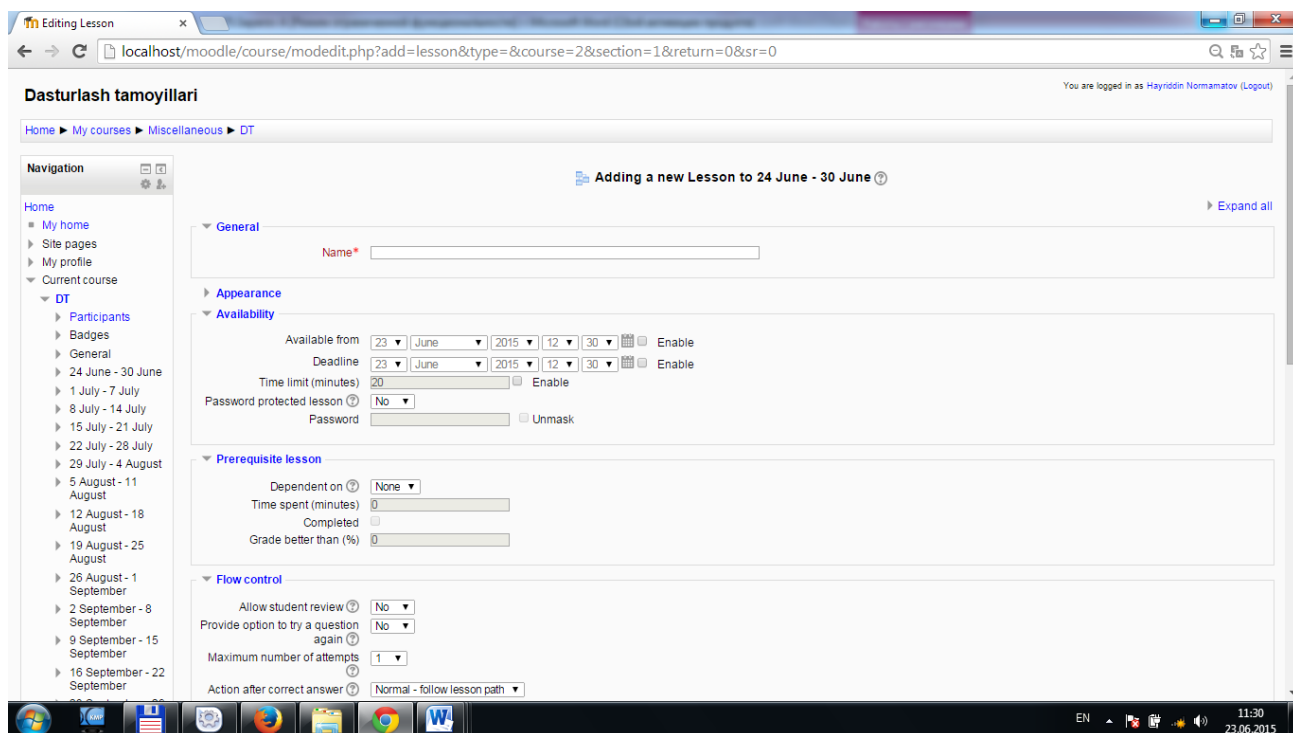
Editing Lesson ×

localhost/moodle/course/modedit.php?add=lesson&type=&course=2&section=1&return=0&sr=0

Dasturlash tamoyillari

You are logged in as Hayriddin Normamatov (Logout)

Home ► My courses ► Miscellaneous ► DT

Navigation

Home
My home
Site pages
My profile
Current course
DT
Participants
Badges
General
24 June - 30 June
1 July - 7 July
8 July - 14 July
15 July - 21 July
22 July - 28 July
29 July - 4 August
5 August - 11 August
12 August - 18 August
19 August - 25 August
26 August - 1 September
2 September - 8 September
9 September - 15 September
16 September - 22 September

Adding a new Lesson to 24 June - 30 June

Expand all

General

Name*

Appearance

Availability

Available from 23 June 2015 12 30 Enable
Deadline 23 June 2015 12 30 Enable
Time limit (minutes) 20 Enable
Password protected lesson No
Password Unmask

Prerequisite lesson

Dependent on None
Time spent (minutes) 0
Completed
Grade better than (%) 0

Flow control

Allow student review No
Provide option to try a question again No
Maximum number of attempts 1
Action after correct answer Normal - follow lesson path

EN 11:30 23.06.2015